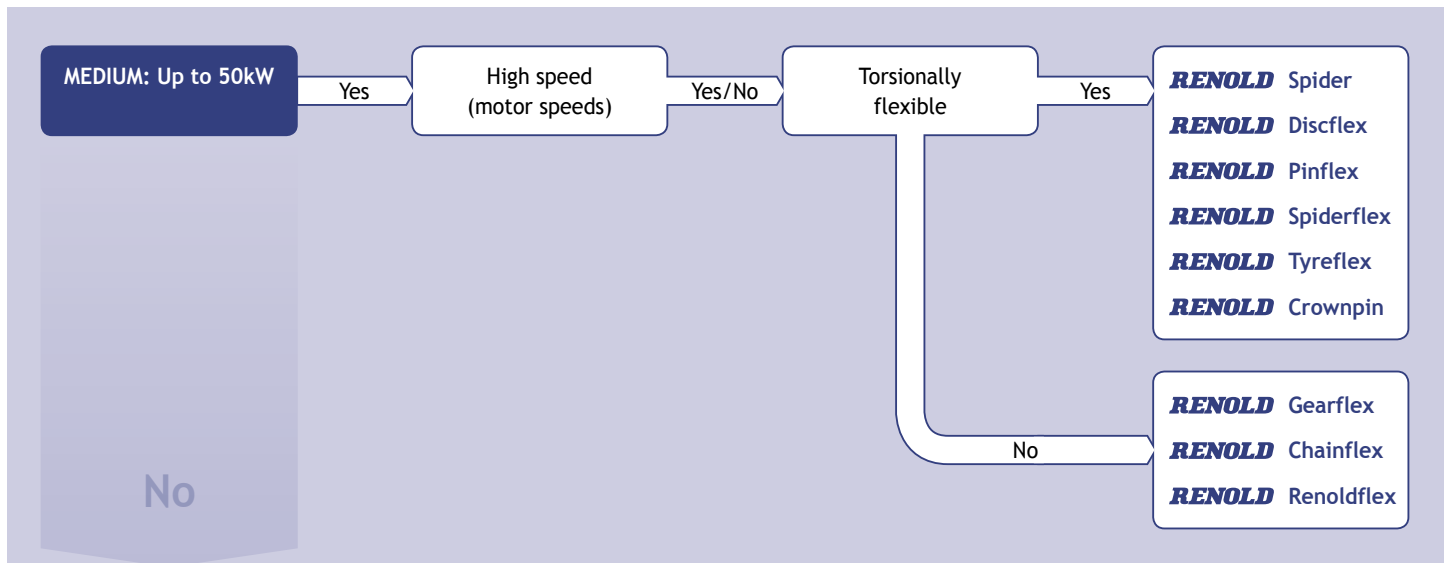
MEDIUM: Up to 50kW

Yes

High speed (motor speeds)

Yes/No

Torsionally flexible

Yes

RENOLD Spider
RENOLD Discflex
RENOLD Pinflex
RENOLD Spiderflex
RENOLD Tyreflex
RENOLD Crownpin

No

RENOLD Gearflex
RENOLD Chainflex
RENOLD Renoldflex

No